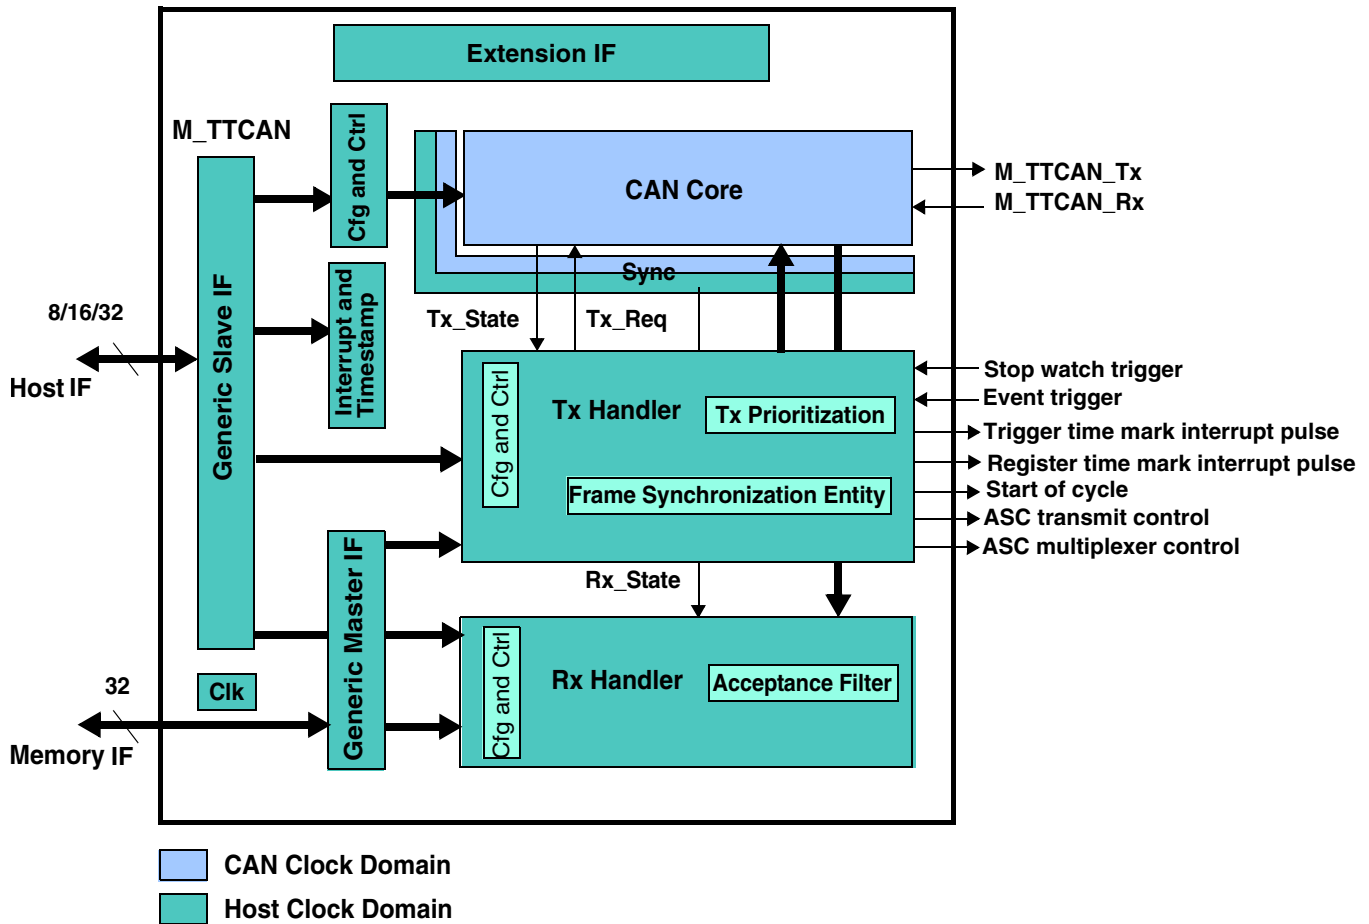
Extension IF

M_TTCAN

Cfg and Ctrl

CAN Core

M_TTCAN_Tx
M_TTCAN_Rx

Sync

Interrupt and Timestamp

8/16/32

Host IF

Generic Slave IF

Tx_State

Tx_Req

Cfg and Ctrl

Tx Handler

Tx Prioritization

Frame Synchronization Entity

Stop watch trigger
Event trigger
Trigger time mark interrupt pulse
Register time mark interrupt pulse
Start of cycle
ASC transmit control
ASC multiplexer control

Rx_State

Generic Master IF

Cfg and Ctrl

Rx Handler

Acceptance Filter

32

Clk

Memory IF

CAN Clock Domain
Host Clock Domain